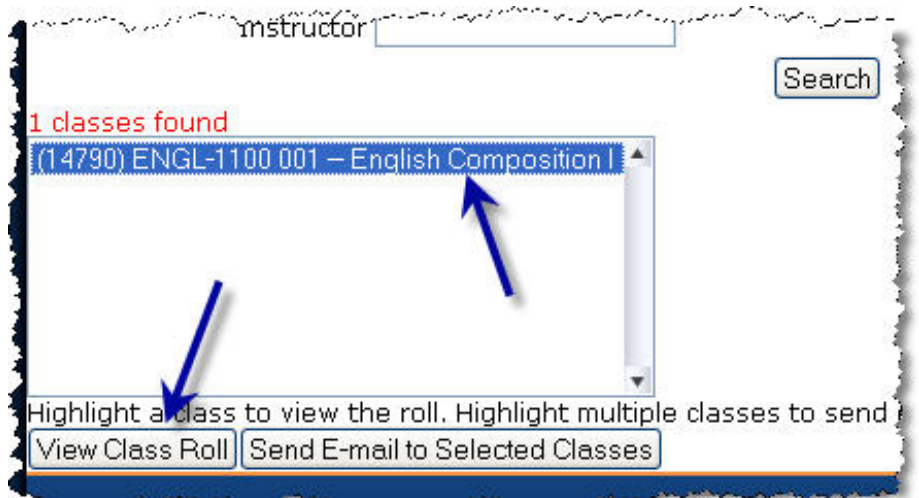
Instructor

Search

1 classes found

(14790) ENGL-1100 001 – English Composition I

Highlight a class to view the roll. Highlight multiple classes to send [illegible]

View Class Roll

Send E-mail to Selected Classes